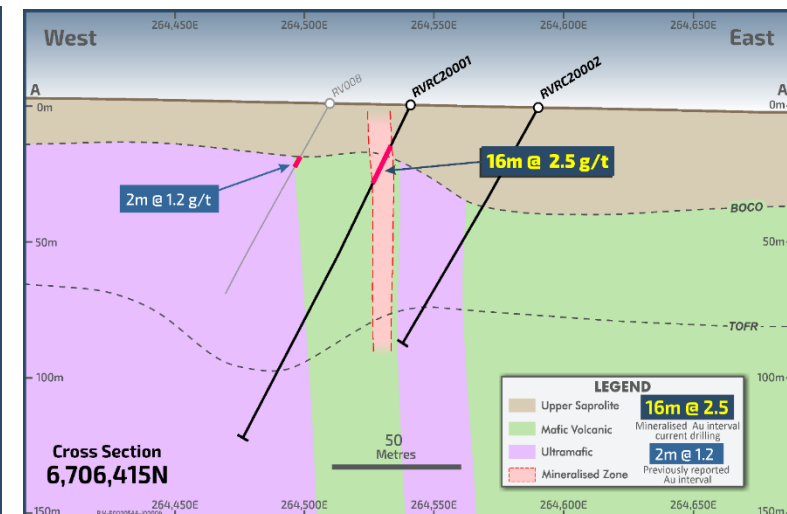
West

264,450E 264,500E 264,550E 264,600E 264,650E

East

A

A'

0m

0m

RV008

RVRC20001

RVRC20002

16m @ 2.5 g/t

2m @ 1.2 g/t

BOCO

50m

50m

TOFR

100m

100m

Cross Section
6,706,415N

50
Metres

LEGEND

Upper Saprolite

Mafic Volcanic

Ultramafic

Mineralised Zone

16m @ 2.5

Mineralised Au interval current drilling

2m @ 1.2

Previously reported Au interval

150m

264,450E 264,500E 264,550E 264,600E 264,650E

150m